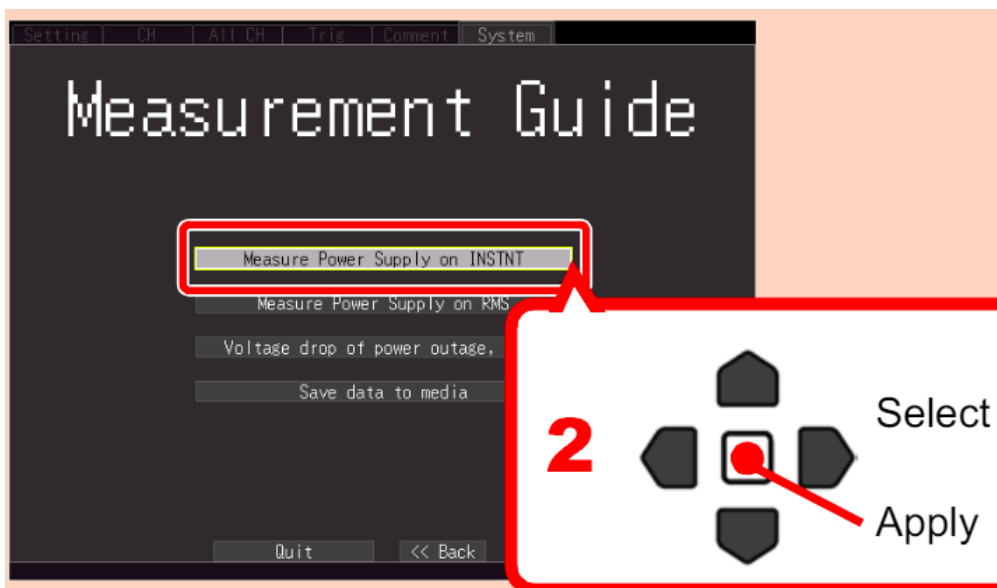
Setting | CH | All CH | Trig | Comment | System

Measurement Guide

Measure Power Supply on INSTNT

Measure Power Supply on RMS

Voltage drop of power outage,

Save data to media

Quit

<< Back

2

Select

Apply